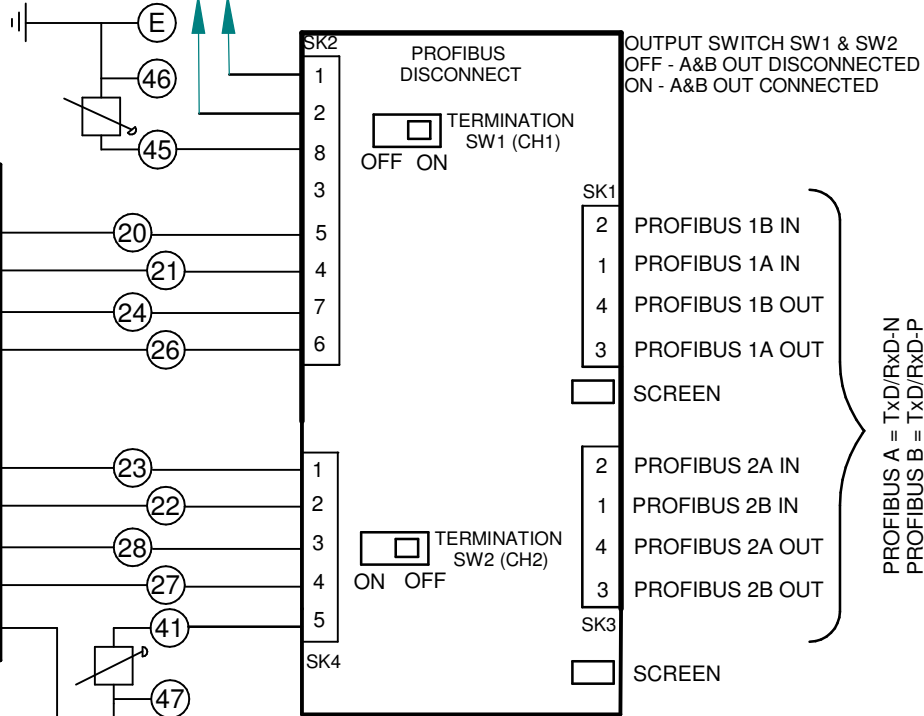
E
46
45
20
21
24
26
23
22
28
27
41
47

SK2
1
2
8
3
5
4
7
6

PROFIBUS DISCONNECT

TERMINATION SW1 (CH1)
OFF ON

OUTPUT SWITCH SW1 & SW2
OFF - A&B OUT DISCONNECTED
ON - A&B OUT CONNECTED

SK1
2 PROFIBUS 1B IN
1 PROFIBUS 1A IN
4 PROFIBUS 1B OUT
3 PROFIBUS 1A OUT
SCREEN

1
2
3
4
5
SK4

TERMINATION SW2 (CH2)
ON OFF

2 PROFIBUS 2A IN
1 PROFIBUS 2B IN
4 PROFIBUS 2A OUT
3 PROFIBUS 2B OUT
SK3
SCREEN

PROFIBUS A = TxD/RxD-N
PROFIBUS B = TxD/RxD-P